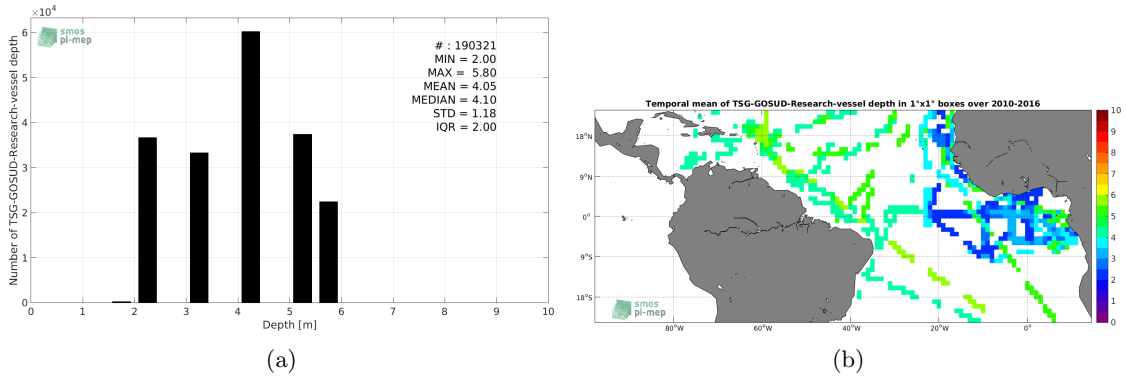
$\times 10^4$

smos
pi-mep

# : 190321
MIN = 2.00
MAX = 5.80
MEAN = 4.05
MEDIAN = 4.10
STD = 1.18
IQR = 2.00

Number of TSG-GOSUD-Research-vessel depth

6
5
4
3
2
1
0

0 1 2 3 4 5 6 7 8 9 10

Depth [m]

(a)

Temporal mean of TSG-GOSUD-Research-vessel depth in 1°x1° boxes over 2010-2016

18°N
9°N
0°
9°S
18°S

80°W 60°W 40°W 20°W 0°

smos
pi-mep

10
9
8
7
6
5
4
3
2
1
0

(b)